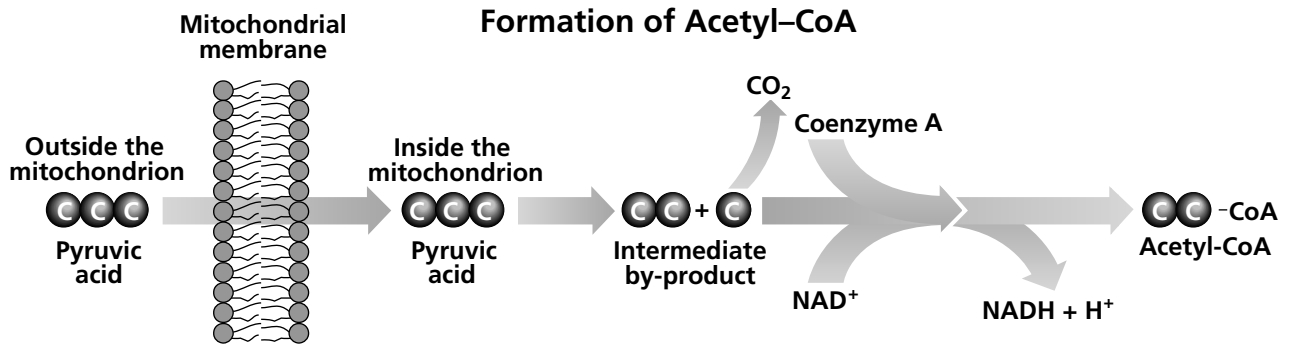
Formation of Acetyl–CoA

Mitochondrial membrane

Outside the mitochondrion

C C C

Pyruvic acid

Inside the mitochondrion

C C C

Pyruvic acid

$CO_2$

C C + C

Intermediate by-product

Coenzyme A

$NAD^+$

$NADH + H^+$

C C –CoA

Acetyl-CoA